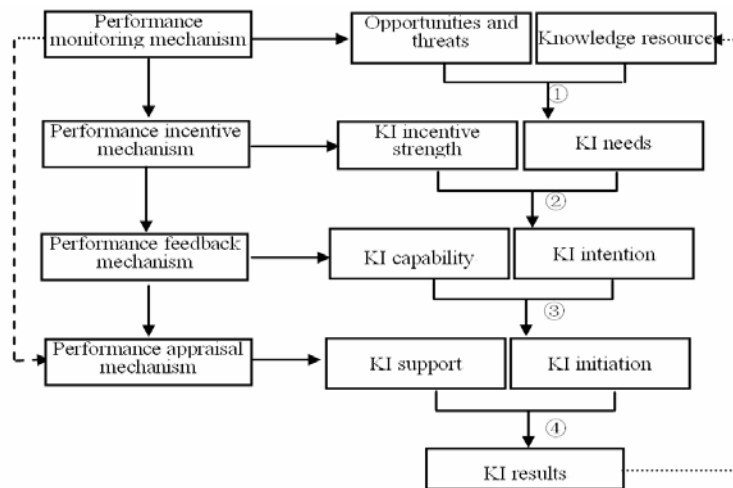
Performance monitoring mechanism

Opportunities and threats

Knowledge resource

①

Performance incentive mechanism

KI incentive strength

KI needs

②

Performance feedback mechanism

KI capability

KI intention

③

Performance appraisal mechanism

KI support

KI initiation

④

KI results